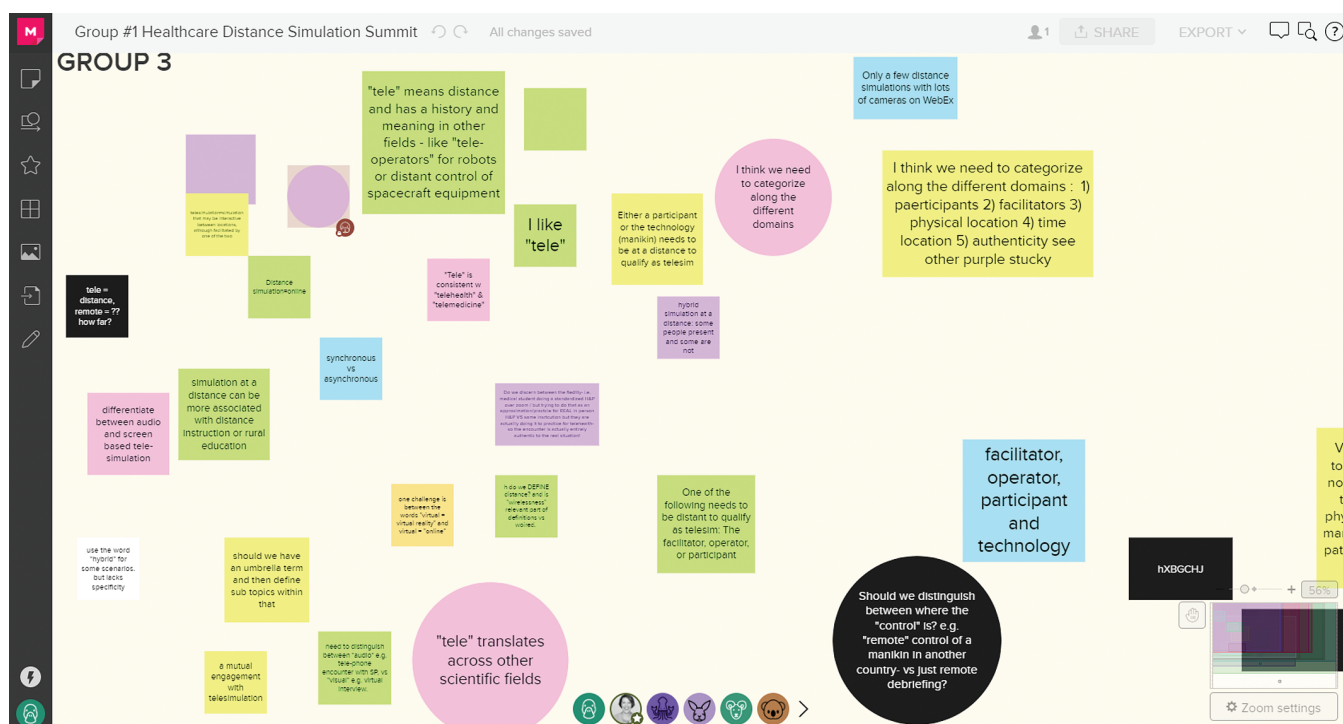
Group #1 Healthcare Distance Simulation Summit

All changes saved

1 SHARE EXPORT

GROUP 3

"tele" means distance and has a history and meaning in other fields - like "tele-operators" for robots or distant control of spacecraft equipment

Only a few distance simulations with lots of cameras on WebEx

I think we need to categorize along the different domains

I think we need to categorize along the different domains : 1) paerticipants 2) facilitators 3) physical location 4) time location 5) authenticity see other purple stucky

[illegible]

I like "tele"

Either a participant or the technology (manikin) needs to be at a distance to qualify as telesim

tele = distance, remote = ?? how far?

Distance simulation≠online

"Tele" is consistent w "telehealth" & "telemedicine"

hybrid simulation at a distance: some people present and some are not

synchronous vs asynchronous

differentiate between audio and screen based tele-simulation

simulation at a distance can be more associated with distance instruction or rural education

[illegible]

facilitator, operator, participant and technology

one challenge is between the words "virtual = virtual reality" and virtual = "online"

how do we DEFINE distance? and is "wirelessness" relevant part of definitions vs wired.

One of the following needs to be distant to qualify as telesim: The facilitator, operator, or participant

use the word "hybrid" for some scenarios, but lacks specificity

should we have an umbrella term and then define sub topics within that

hXBGCHJ

56%

Should we distinguish between where the "control" is? e.g. "remote" control of a manikin in another country- vs just remote debriefing?

"tele" translates across other scientific fields

a mutual engagement with telesimulation

need to distinguish between "audio" e.g. tele-phone encounter with SP vs "visual" e.g. virtual interview.

Zoom settings